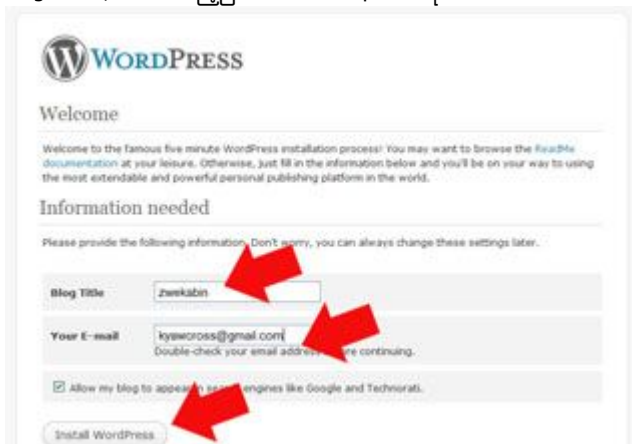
WordPress

Welcome

Welcome to the famous five minute WordPress installation process! You may want to browse the ReadMe documentation at your leisure. Otherwise, just fill in the information below and you'll be on your way to using the most extendable and powerful personal publishing platform in the world.

Information needed

Please provide the following information. Don't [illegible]orry, you can always change these settings later.

Blog Title zwekabin

Your E-mail kyawcross@gmail.com

Double-check your email addres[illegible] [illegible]re continuing.

Allow my blog to appea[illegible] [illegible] engines like Google and Technorati.

Install WordPress